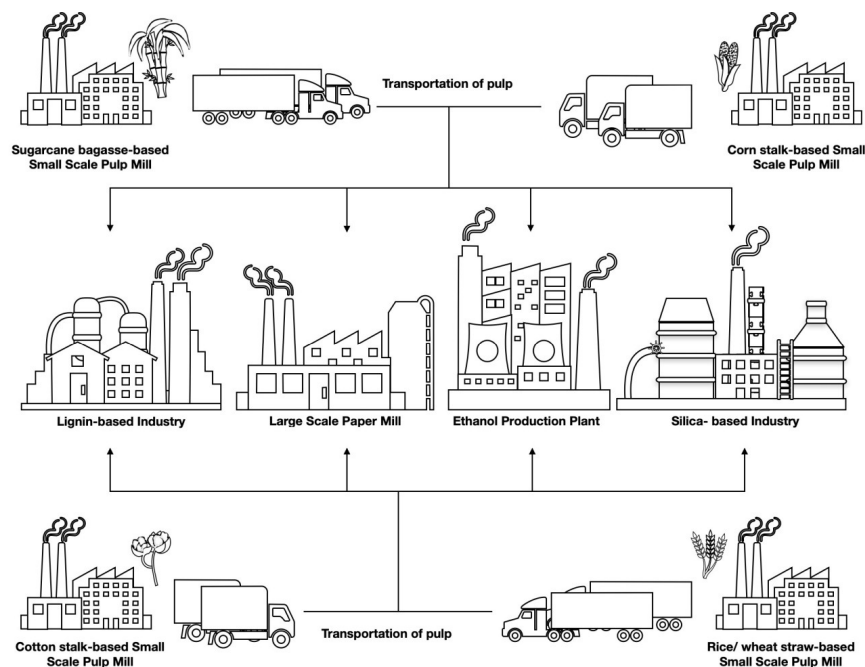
Transportation of pulp

Sugarcane bagasse-based Small Scale Pulp Mill

Corn stalk-based Small Scale Pulp Mill

Lignin-based Industry

Large Scale Paper Mill

Ethanol Production Plant

Silica- based Industry

Cotton stalk-based Small Scale Pulp Mill

Transportation of pulp

Rice/ wheat straw-based Small Scale Pulp Mill